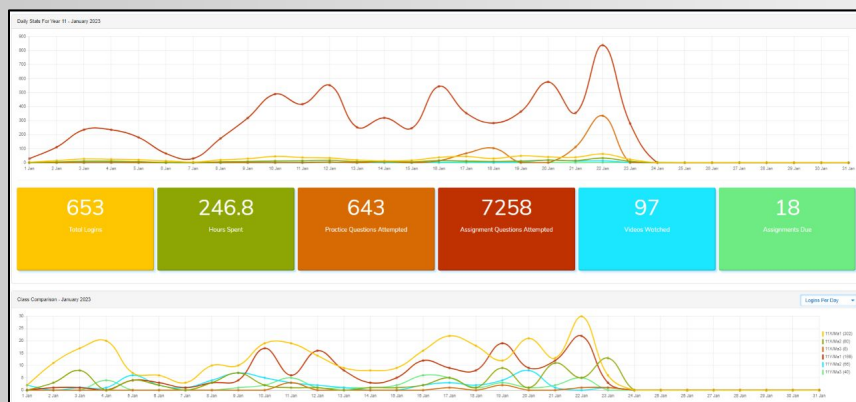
Daily Stats For Year 11 - January 2023

800
700
600
500
400
300
200
100
0

1 Jan 2 Jan 3 Jan 4 Jan 5 Jan 6 Jan 7 Jan 8 Jan 9 Jan 10 Jan 11 Jan 12 Jan 13 Jan 14 Jan 15 Jan 16 Jan 17 Jan 18 Jan 19 Jan 20 Jan 21 Jan 22 Jan 23 Jan 24 Jan 25 Jan 26 Jan 27 Jan 28 Jan 29 Jan 30 Jan 31 Jan

653
Total Logins

246.8
Hours Spent

643
Practice Questions Attempted

7258
Assignment Questions Attempted

97
Videos Watched

18
Assignments Due

Class Comparison - January 2023

Logins Per Day

30
25
20
15
10
5
0

1 Jan 2 Jan 3 Jan 4 Jan 5 Jan 6 Jan 7 Jan 8 Jan 9 Jan 10 Jan 11 Jan 12 Jan 13 Jan 14 Jan 15 Jan 16 Jan 17 Jan 18 Jan 19 Jan 20 Jan 21 Jan 22 Jan 23 Jan 24 Jan 25 Jan 26 Jan 27 Jan 28 Jan 29 Jan 30 Jan 31 Jan

11Y/Ma1 (332)
11Y/Ma2 (80)
11Y/Ma3 (0)
11Y/Ma1 (158)
11Y/Ma2 (66)
11Y/Ma3 (40)